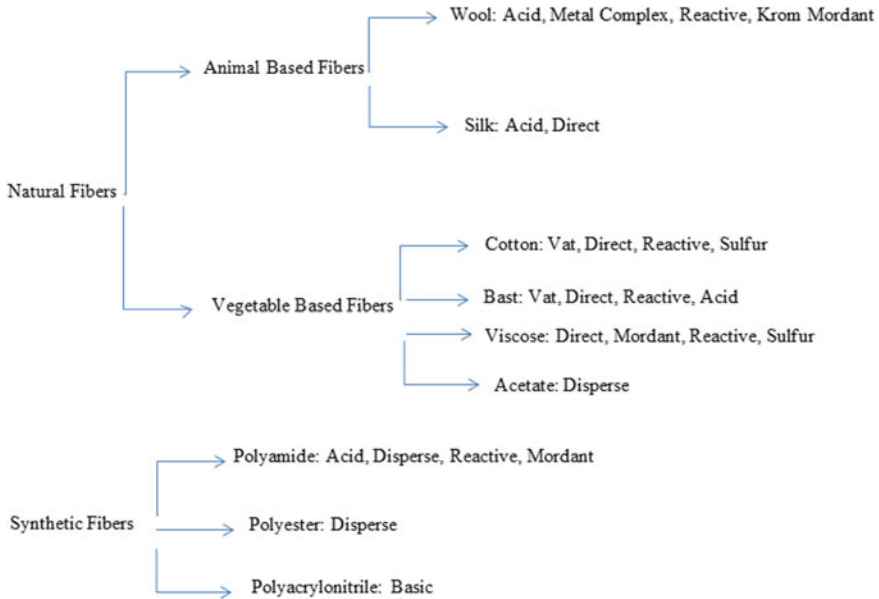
Natural Fibers

Animal Based Fibers

Wool: Acid, Metal Complex, Reactive, Krom Mordant

Silk: Acid, Direct

Vegetable Based Fibers

Cotton: Vat, Direct, Reactive, Sulfur

Bast: Vat, Direct, Reactive, Acid

Viscose: Direct, Mordant, Reactive, Sulfur

Acetate: Disperse

Synthetic Fibers

Polyamide: Acid, Disperse, Reactive, Mordant

Polyester: Disperse

Polyacrylonitrile: Basic